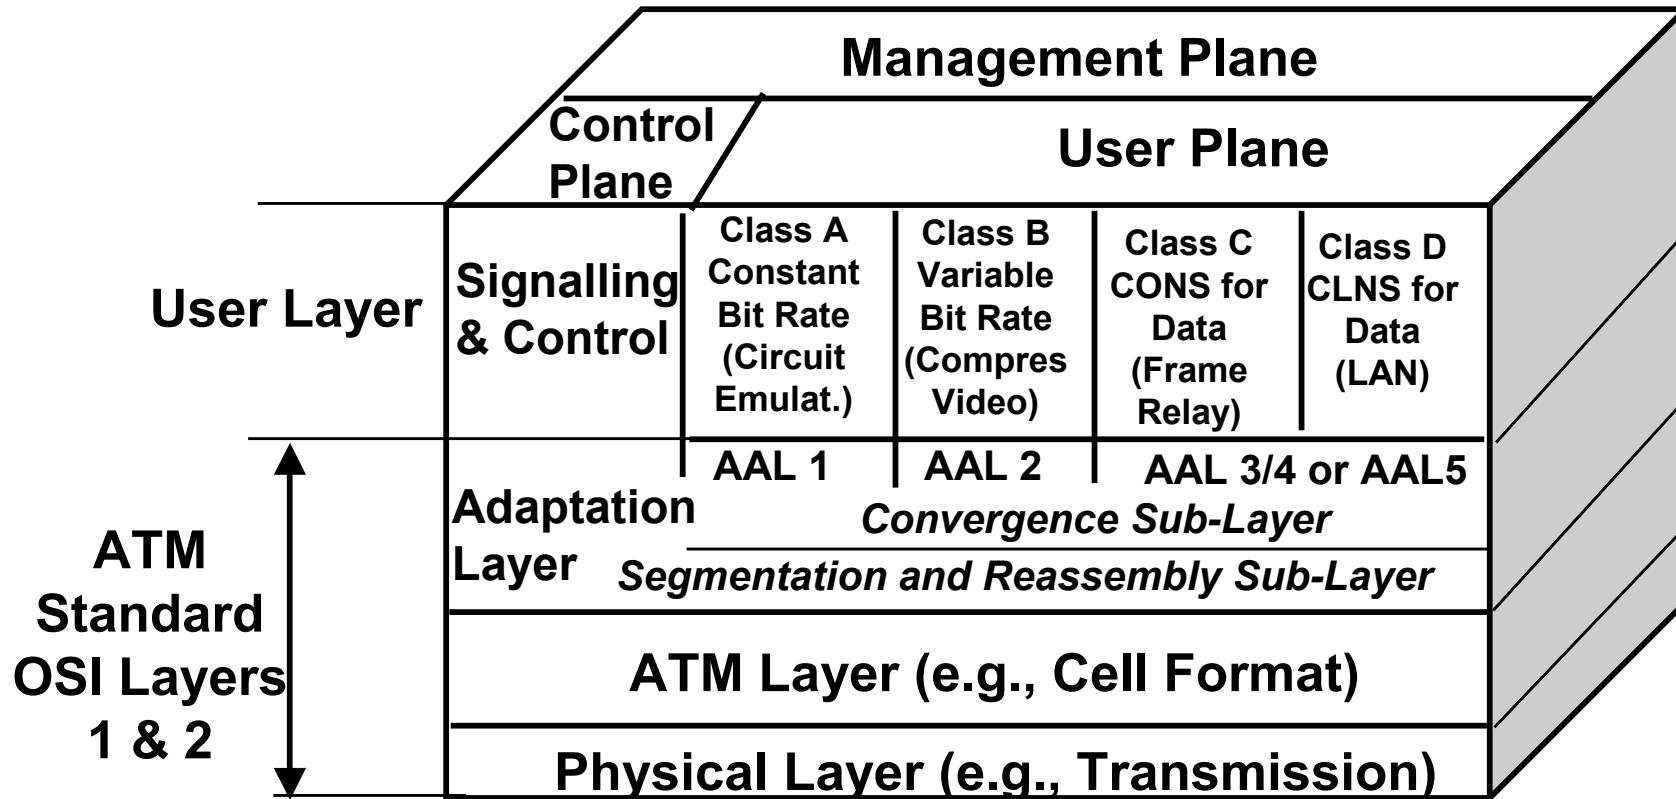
Management Plane

Control Plane

User Plane

User Layer

Signalling & Control

Class A Constant Bit Rate (Circuit Emulat.)

Class B Variable Bit Rate (Compres Video)

Class C CONS for Data (Frame Relay)

Class D CLNS for Data (LAN)

AAL 1

AAL 2

AAL 3/4 or AAL5

Adaptation Layer

*Convergence Sub-Layer*

*Segmentation and Reassembly Sub-Layer*

ATM Standard OSI Layers 1 & 2

ATM Layer (e.g., Cell Format)

Physical Layer (e.g., Transmission)